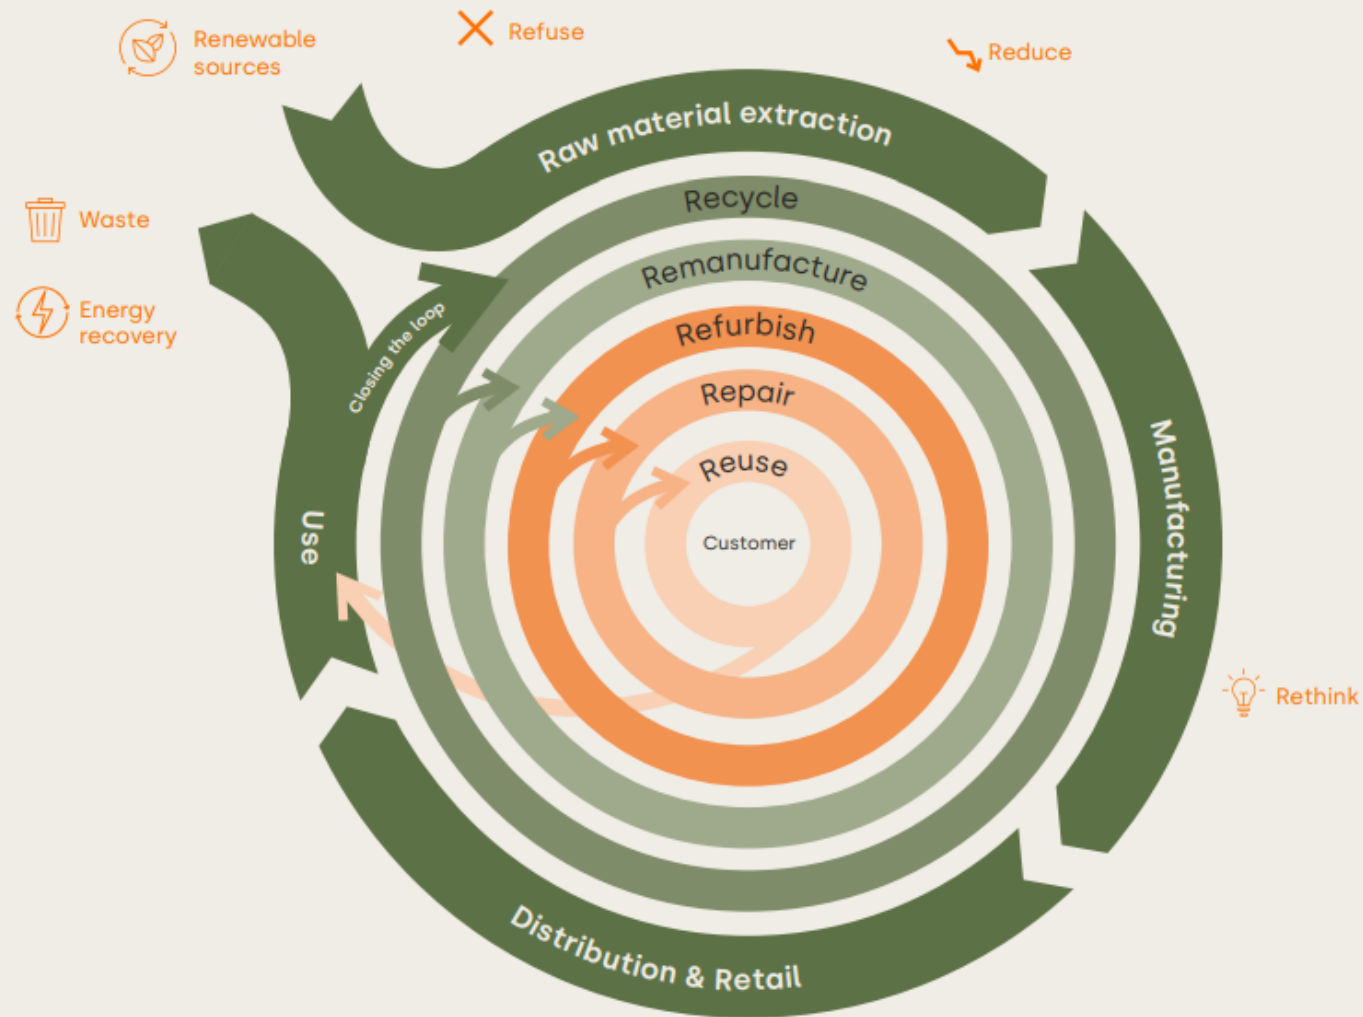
Renewable sources

Refuse

Reduce

Raw material extraction

Waste

Energy recovery

Recycle

Remanufacture

Refurbish

Repair

Reuse

Customer

Closing the loop

Use

Manufacturing

Rethink

Distribution & Retail